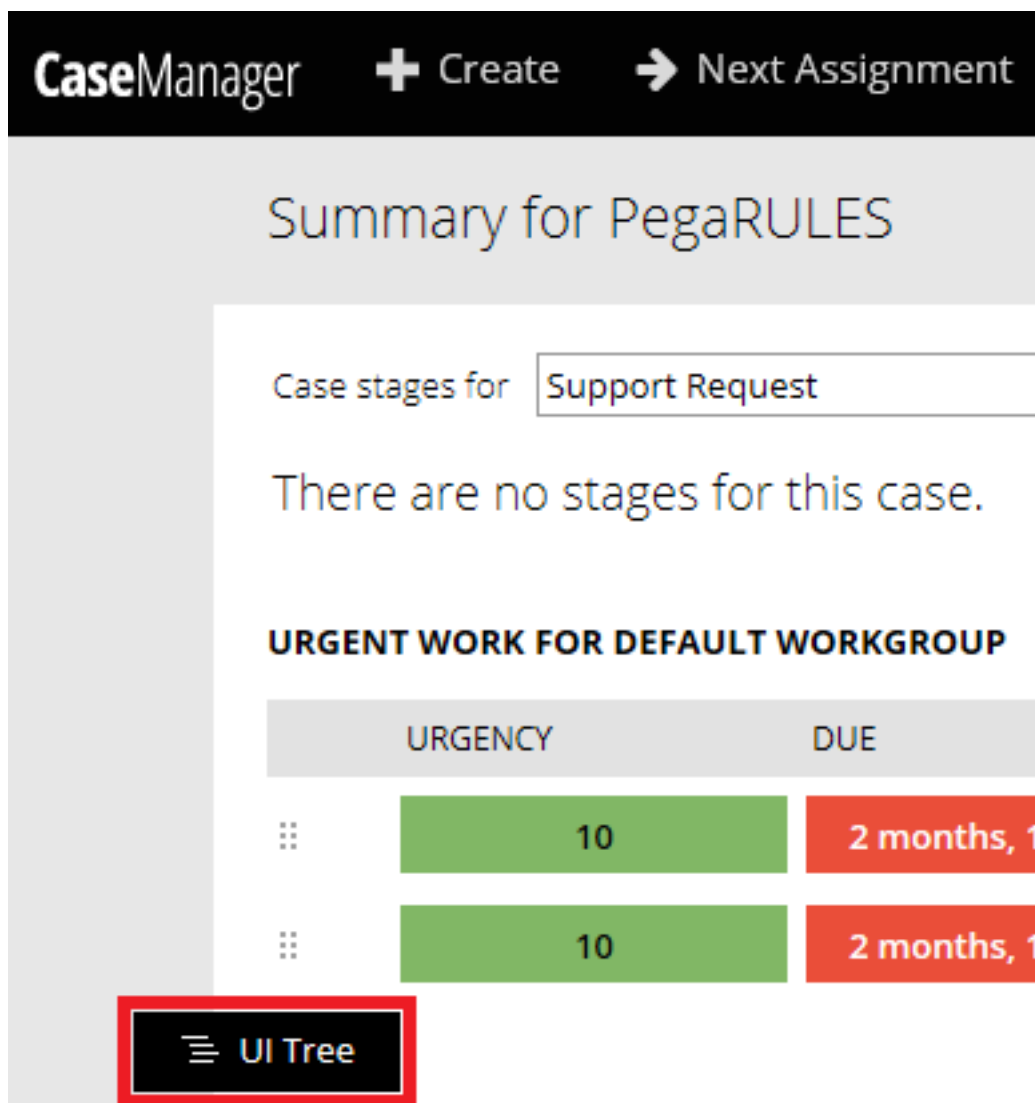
CaseManager + Create → Next Assignment

Summary for PegaRULES

Case stages for Support Request

There are no stages for this case.

URGENT WORK FOR DEFAULT WORKGROUP

| URGENCY | DUE |
|---|---|
| 10 | 2 months, 1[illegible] |
| 10 | 2 months, 1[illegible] |

UI Tree